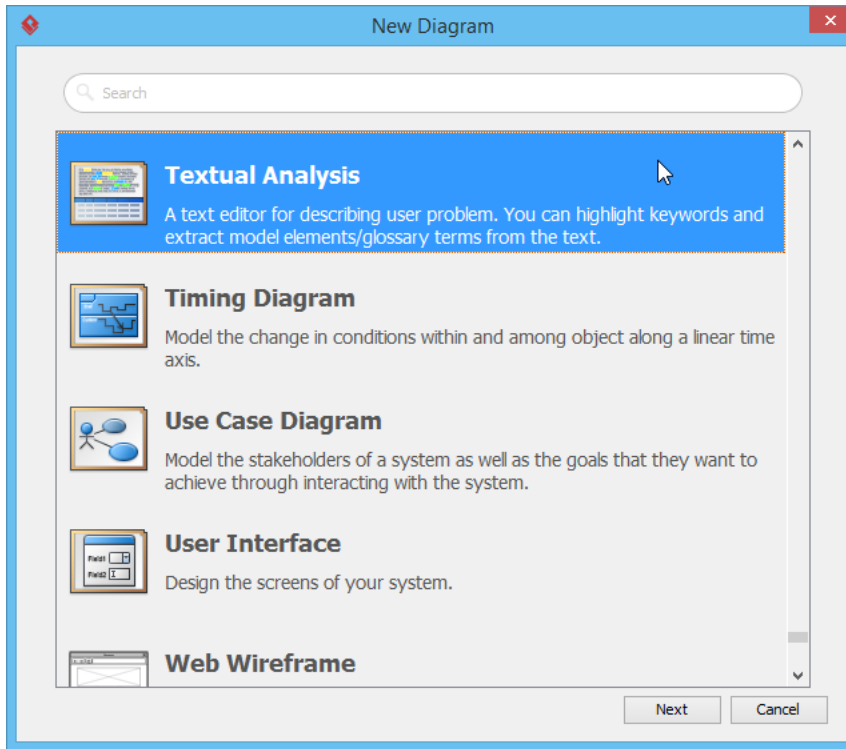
New Diagram

Search

Textual Analysis

A text editor for describing user problem. You can highlight keywords and extract model elements/glossary terms from the text.

Timing Diagram

Model the change in conditions within and among object along a linear time axis.

Use Case Diagram

Model the stakeholders of a system as well as the goals that they want to achieve through interacting with the system.

Field1
Field2

User Interface

Design the screens of your system.

Web Wireframe

Next

Cancel